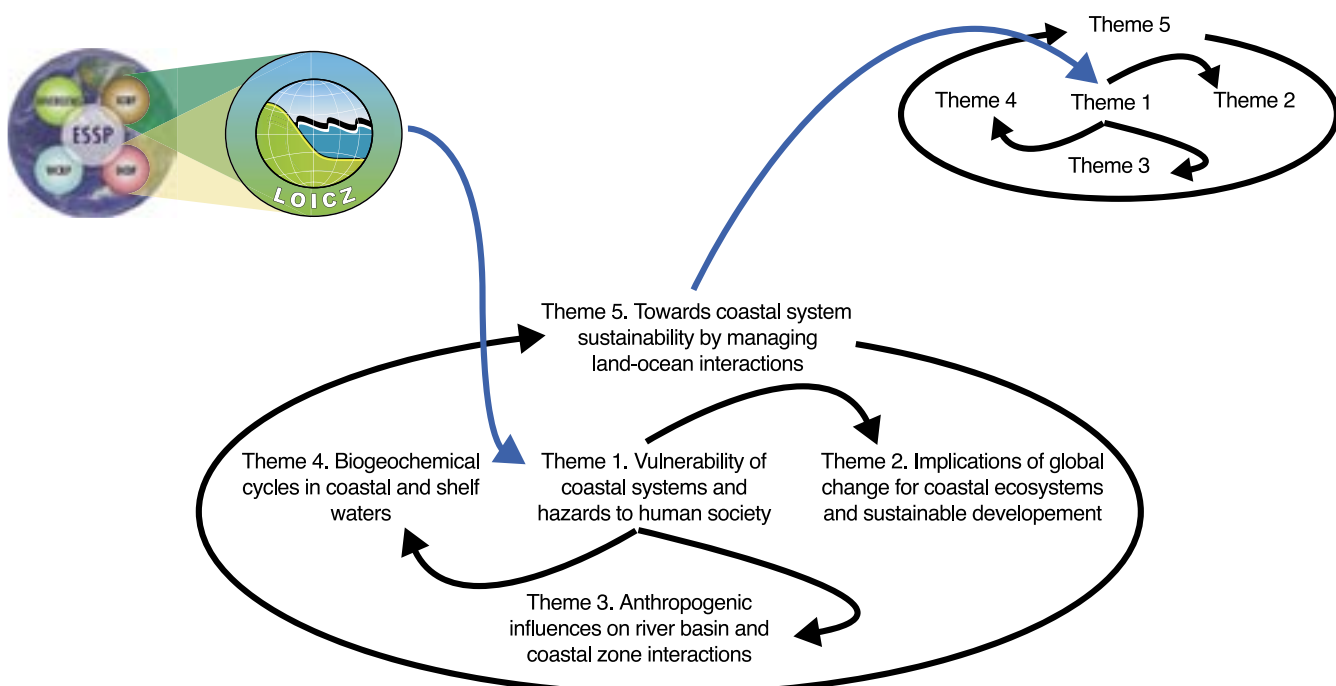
DIVERSITAS IGBP
ESSP
WCRP IHDP

LOICZ

Theme 5
Theme 4 Theme 1 Theme 2
Theme 3

Theme 5. Towards coastal system sustainability by managing land-ocean interactions

Theme 4. Biogeochemical cycles in coastal and shelf waters

Theme 1. Vulnerability of coastal systems and hazards to human society

Theme 2. Implications of global change for coastal ecosystems and sustainable developement

Theme 3. Anthropogenic influences on river basin and coastal zone interactions